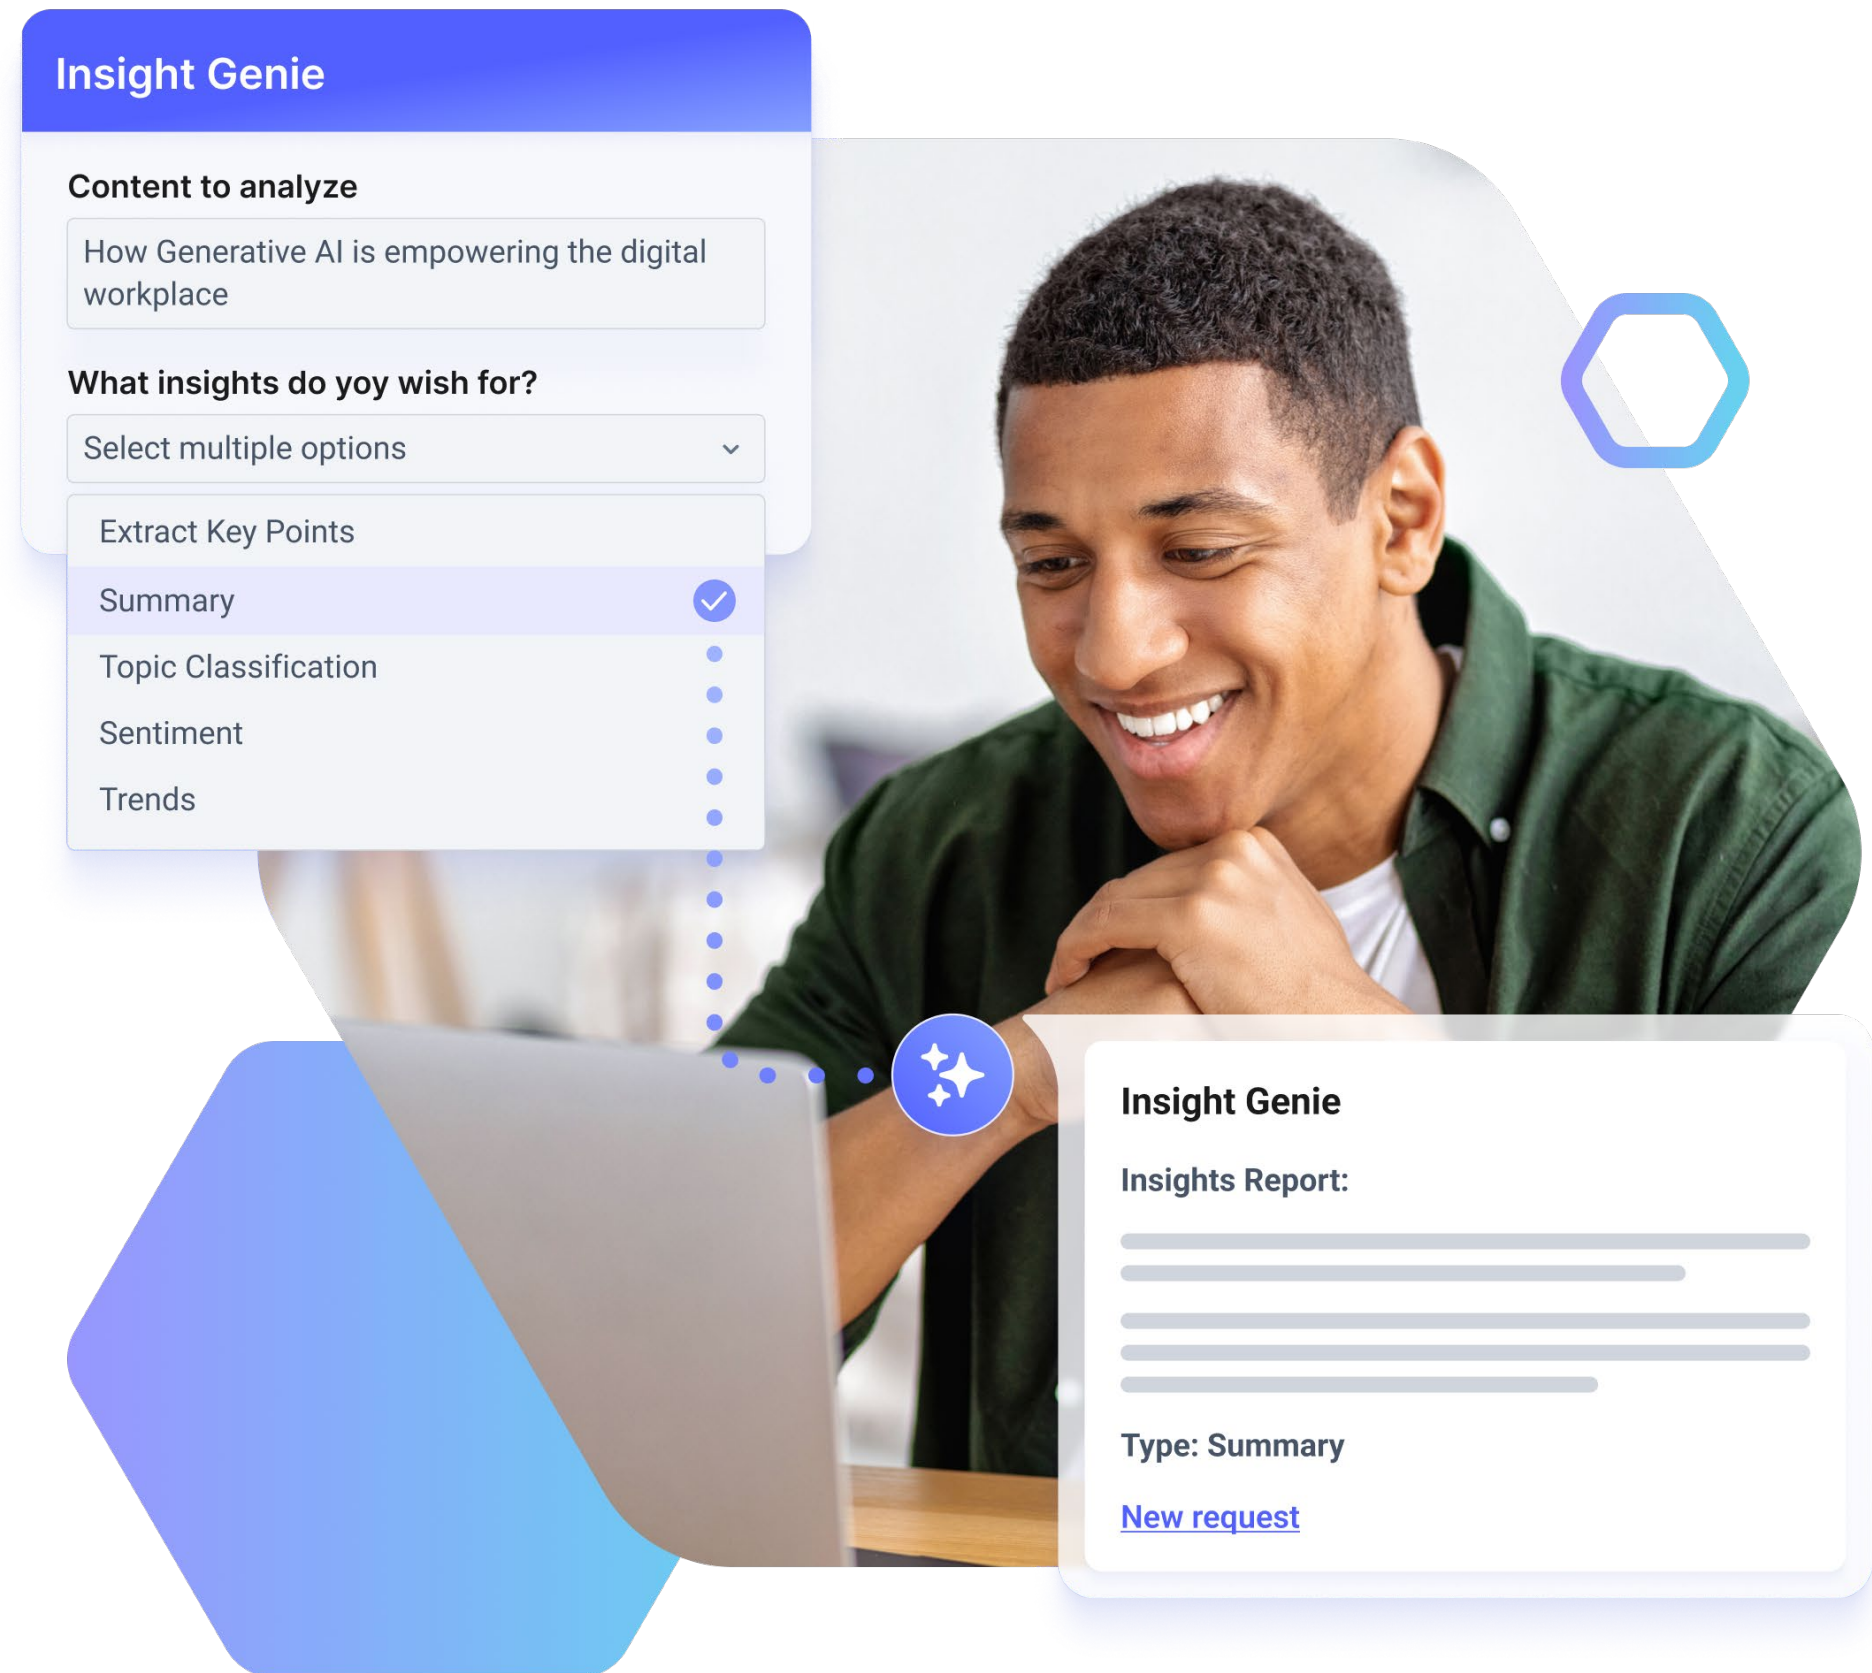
Insight Genie

Content to analyze

How Generative AI is empowering the digital workplace

What insights do yoy wish for?

Select multiple options

Extract Key Points

Summary

Topic Classification

Sentiment

Trends

Insight Genie

Insights Report:

Type: Summary

New request